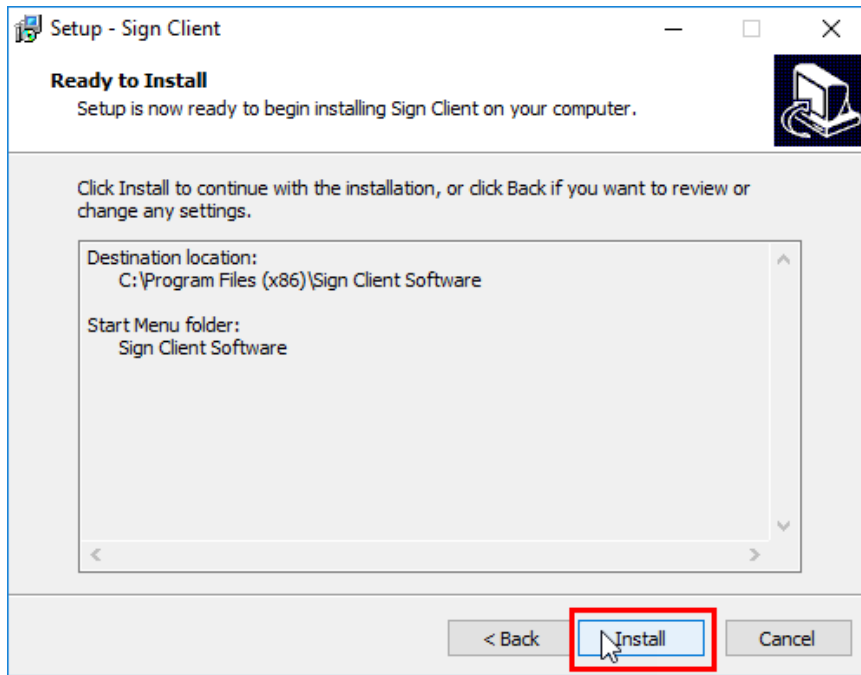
Setup - Sign Client

Ready to Install

Setup is now ready to begin installing Sign Client on your computer.

Click Install to continue with the installation, or click Back if you want to review or change any settings.

Destination location:
C:\Program Files (x86)\Sign Client Software

Start Menu folder:
Sign Client Software

< Back

Install

Cancel